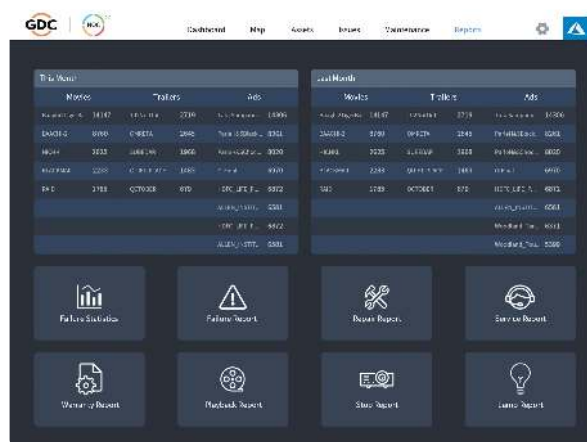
GDC

Dashboard Map Assets Issues Maintenance Reports

This Week

| Movies | | Trailers | | Ads | |
|---|---|---|---|---|---|
| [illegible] | 14187 | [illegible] | 2719 | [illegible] | 14806 |
| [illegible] | 8060 | OMBETA | 1845 | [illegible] | 8361 |
| NIGHT | 3033 | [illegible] | 1866 | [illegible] | 8020 |
| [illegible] | 2288 | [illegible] | 1885 | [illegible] | 6670 |
| RAD | 1765 | OCTOBER | 870 | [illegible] | 6372 |
| | | | | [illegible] | 6361 |
| | | | | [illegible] | 6372 |
| | | | | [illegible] | 6361 |

Last Month

| Movies | | Trailers | | Ads | |
|---|---|---|---|---|---|
| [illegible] | 14187 | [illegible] | 2719 | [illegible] | 14806 |
| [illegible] | 8060 | OMBETA | 1845 | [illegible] | 8361 |
| NIGHT | 3033 | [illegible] | 1866 | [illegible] | 8020 |
| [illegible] | 2288 | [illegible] | 1885 | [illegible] | 6670 |
| RAD | 1765 | OCTOBER | 870 | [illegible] | 6372 |
| | | | | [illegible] | 6361 |
| | | | | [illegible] | 6311 |
| | | | | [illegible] | 6360 |

Failure Statistics

Failure Report

Repair Report

Service Report

Warranty Report

Playback Report

Store Report

Lamp Report